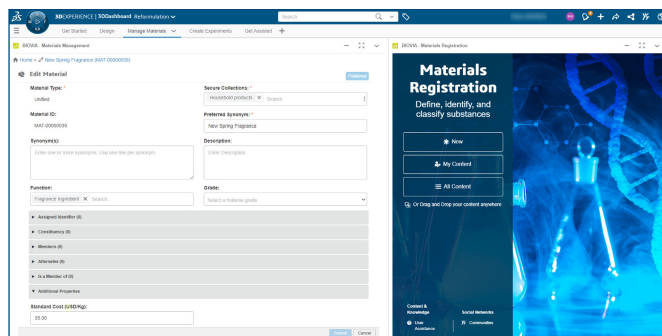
3DEXPERIENCE | 3DDashboard Reformulation

Search

Get Started Design Manage Materials Create Experiments Get Assisted +

BIOVIA - Materials Management

Home • New Spring Fragrance (MAT-00000539)

Edit Material

Published

Material Type: *

Unified

Secure Collections: *

Household products ×

Search

Material ID:

MAT-00000539

Preferred Synonym: *

New Spring Fragrance

Synonym(s):

Enter one or more synonyms. Use one line per synonym.

Description:

Enter Description

Function:

Fragrance Ingredient × Search...

Grade:

Select a material grade

▸ Assigned Identifier (0)

▸ Constituency (0)

▸ Members (0)

▸ Alternates (0)

▸ Is a Member of (0)

▾ Additional Properties

Standard Cost (USD/Kg):

55.00

Submit Cancel

BIOVIA - Materials Registration

Materials Registration

Define, identify, and classify substances

New

My Content

All Content

Or Drag and Drop your content anywhere

Content & Knowledge

User Assistance

Social Networks

Communities